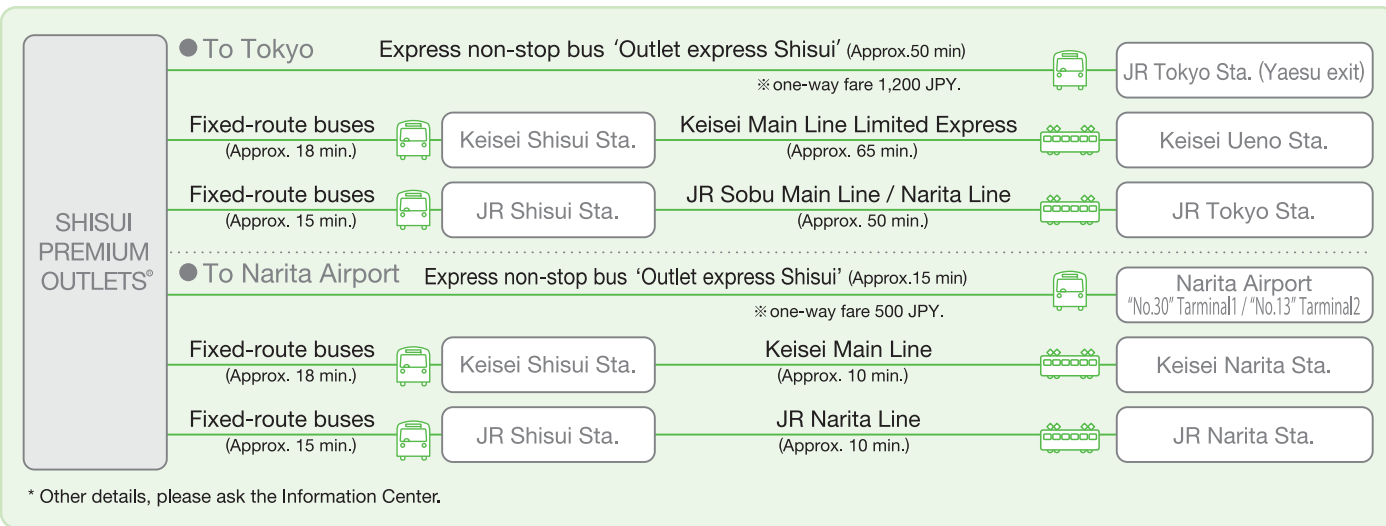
SHISUI PREMIUM OUTLETS®

● To Tokyo

Express non-stop bus 'Outlet express Shisui' (Approx.50 min)
※one-way fare 1,200 JPY.
JR Tokyo Sta. (Yaesu exit)

Fixed-route buses (Approx. 18 min.)
Keisei Shisui Sta.
Keisei Main Line Limited Express (Approx. 65 min.)
Keisei Ueno Sta.

Fixed-route buses (Approx. 15 min.)
JR Shisui Sta.
JR Sobu Main Line / Narita Line (Approx. 50 min.)
JR Tokyo Sta.

● To Narita Airport

Express non-stop bus 'Outlet express Shisui' (Approx.15 min)
※one-way fare 500 JPY.
Narita Airport "No.30" Tarminal1 / "No.13" Tarminal2

Fixed-route buses (Approx. 18 min.)
Keisei Shisui Sta.
Keisei Main Line (Approx. 10 min.)
Keisei Narita Sta.

Fixed-route buses (Approx. 15 min.)
JR Shisui Sta.
JR Narita Line (Approx. 10 min.)
JR Narita Sta.

* Other details, please ask the Information Center.